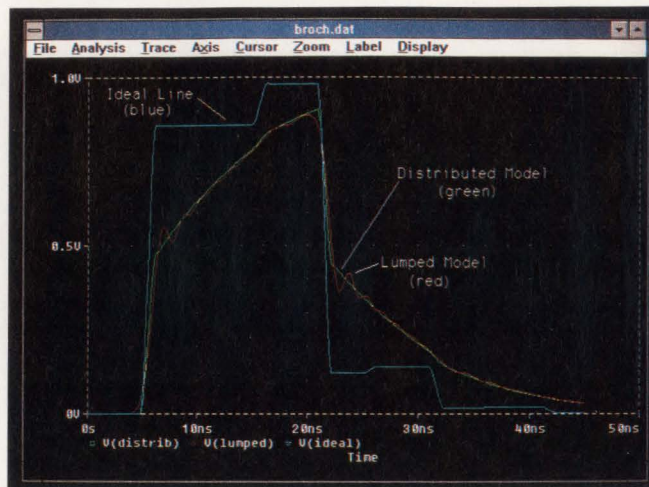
broch.dat

File Analysis Trace Axis Cursor Zoom Label Display

1.0V

Ideal Line (blue)

Distributed Model (green)

0.5V

Lumped Model (red)

0V

0s 10ns 20ns 30ns 40ns 50ns

V(distrib) V(lumped) V(ideal)

Time